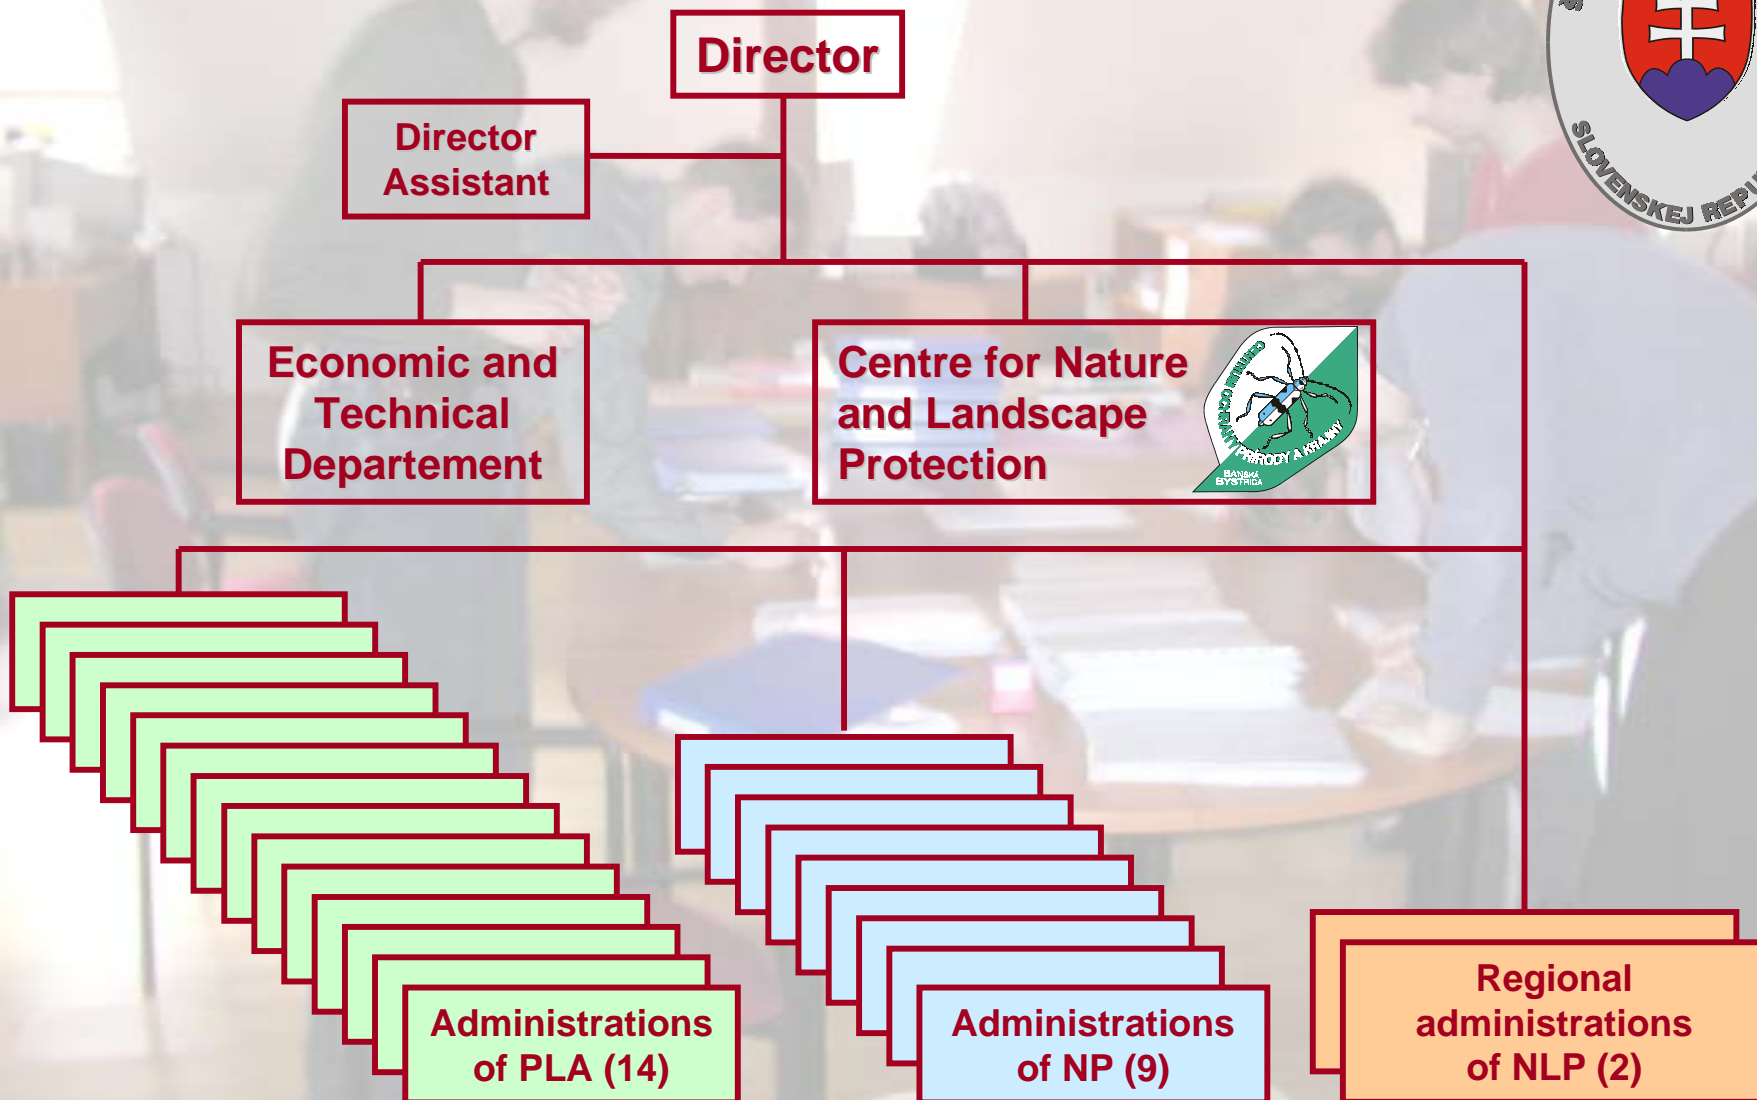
Director

Director Assistant

Economic and Technical Departement

Centre for Nature and Landscape Protection

OCHRANY PRÍRODY A KRAJINY

BANSKÁ BYSTRICA

SLOVENSKEJ REP

Administrations of PLA (14)

Administrations of NP (9)

Regional administrations of NLP (2)